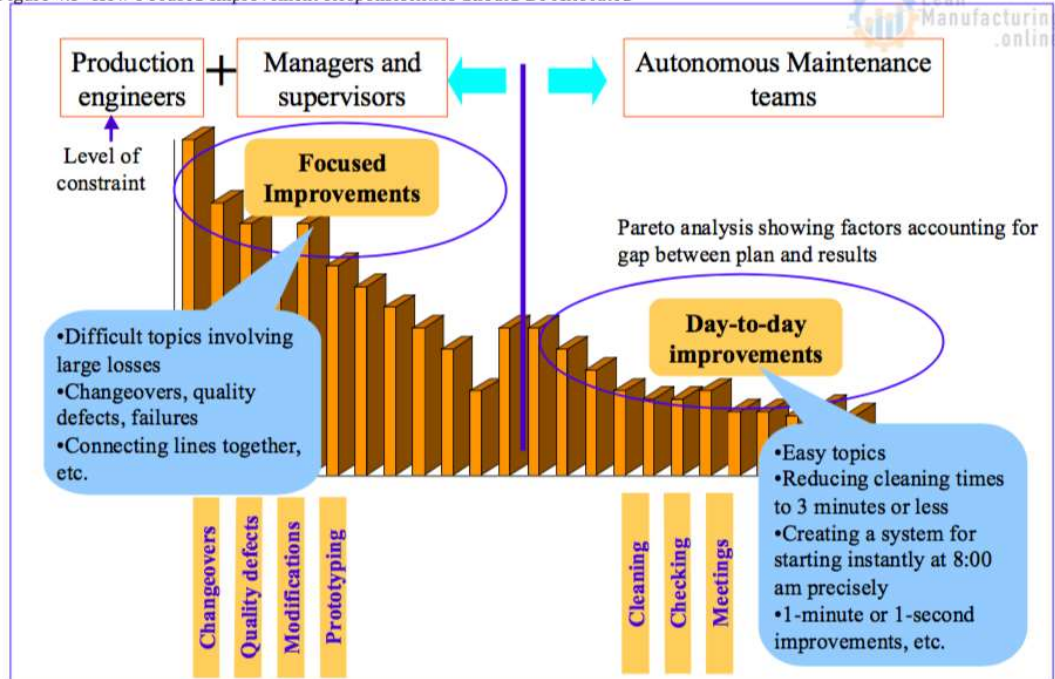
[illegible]

Manufacturing .onlin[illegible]

Production engineers

+

Managers and supervisors

Autonomous Maintenance teams

Level of constraint

Focused Improvements

Pareto analysis showing factors accounting for gap between plan and results

Day-to-day improvements

•Difficult topics involving large losses
•Changeovers, quality defects, failures
•Connecting lines together, etc.

•Easy topics
•Reducing cleaning times to 3 minutes or less
•Creating a system for starting instantly at 8:00 am precisely
•1-minute or 1-second improvements, etc.

Changeovers

Quality defects

Modifications

Prototyping

Cleaning

Checking

Meetings